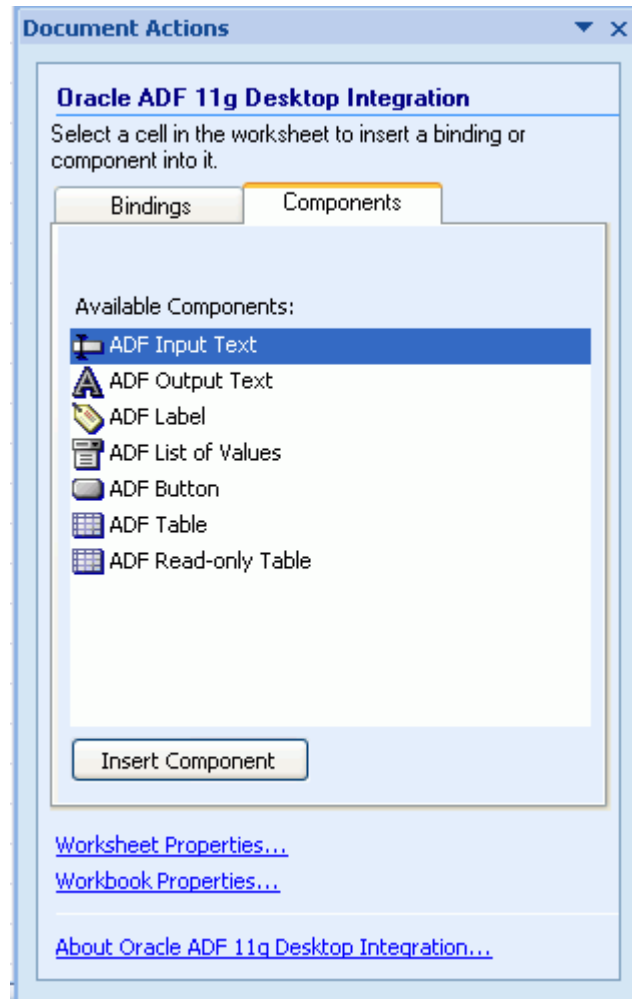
Document Actions

Oracle ADF 11g Desktop Integration

Select a cell in the worksheet to insert a binding or component into it.

Bindings

Components

Available Components:

ADF Input Text

ADF Output Text

ADF Label

ADF List of Values

ADF Button

ADF Table

ADF Read-only Table

Insert Component

Worksheet Properties...

Workbook Properties...

About Oracle ADF 11g Desktop Integration...